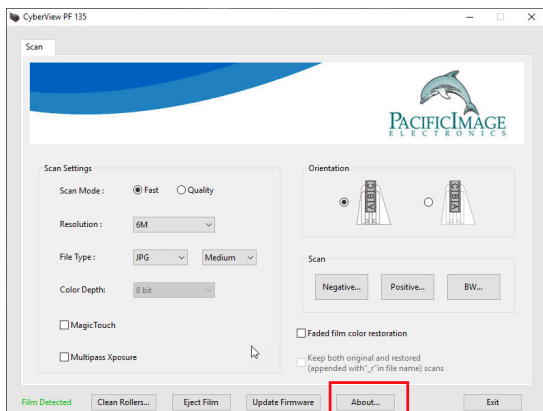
CyberView PF 135

Scan

PACIFIC IMAGE
ELECTRONICS

Scan Settings

Scan Mode : Fast Quality

Resolution : 6M

File Type : JPG Medium

Color Depth: 8 bit

MagicTouch

Multipass Xposure

Orientation

Scan

Negative... Positive... BW...

Faded film color restoration

Keep both original and restored (appended with "_r" in file name) scans

Film Detected

Clean Rollers...

Eject Film

Update Firmware

About...

Exit